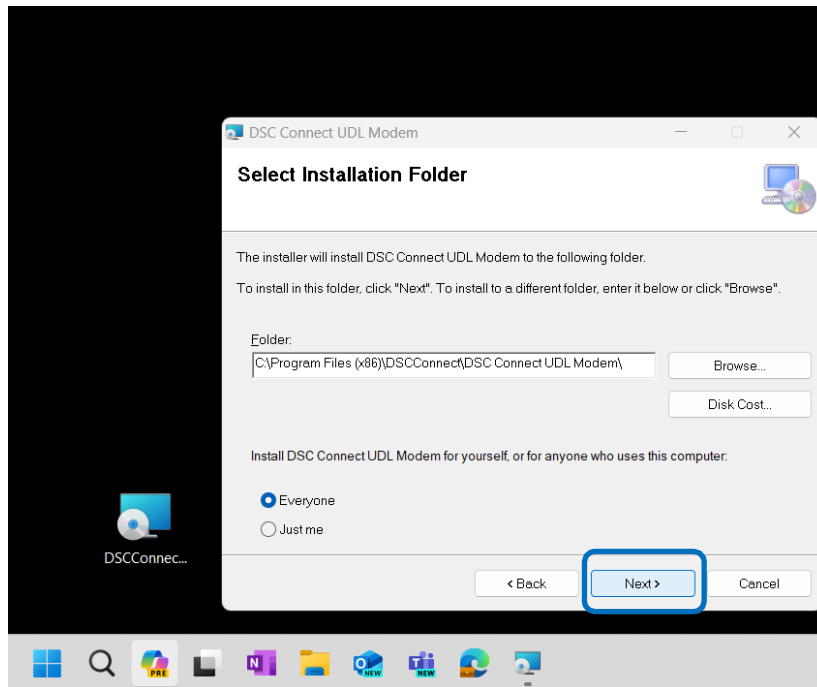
DSC Connect UDL Modem

Select Installation Folder

The installer will install DSC Connect UDL Modem to the following folder.

To install in this folder, click "Next". To install to a different folder, enter it below or click "Browse".

Folder:

C:\Program Files (x86)\DSCConnect\DSC Connect UDL Modem\

Browse...

Disk Cost...

Install DSC Connect UDL Modem for yourself, or for anyone who uses this computer:

Everyone

Just me

< Back

Next >

Cancel

DSCConnec...

PRE

NEW

NEW